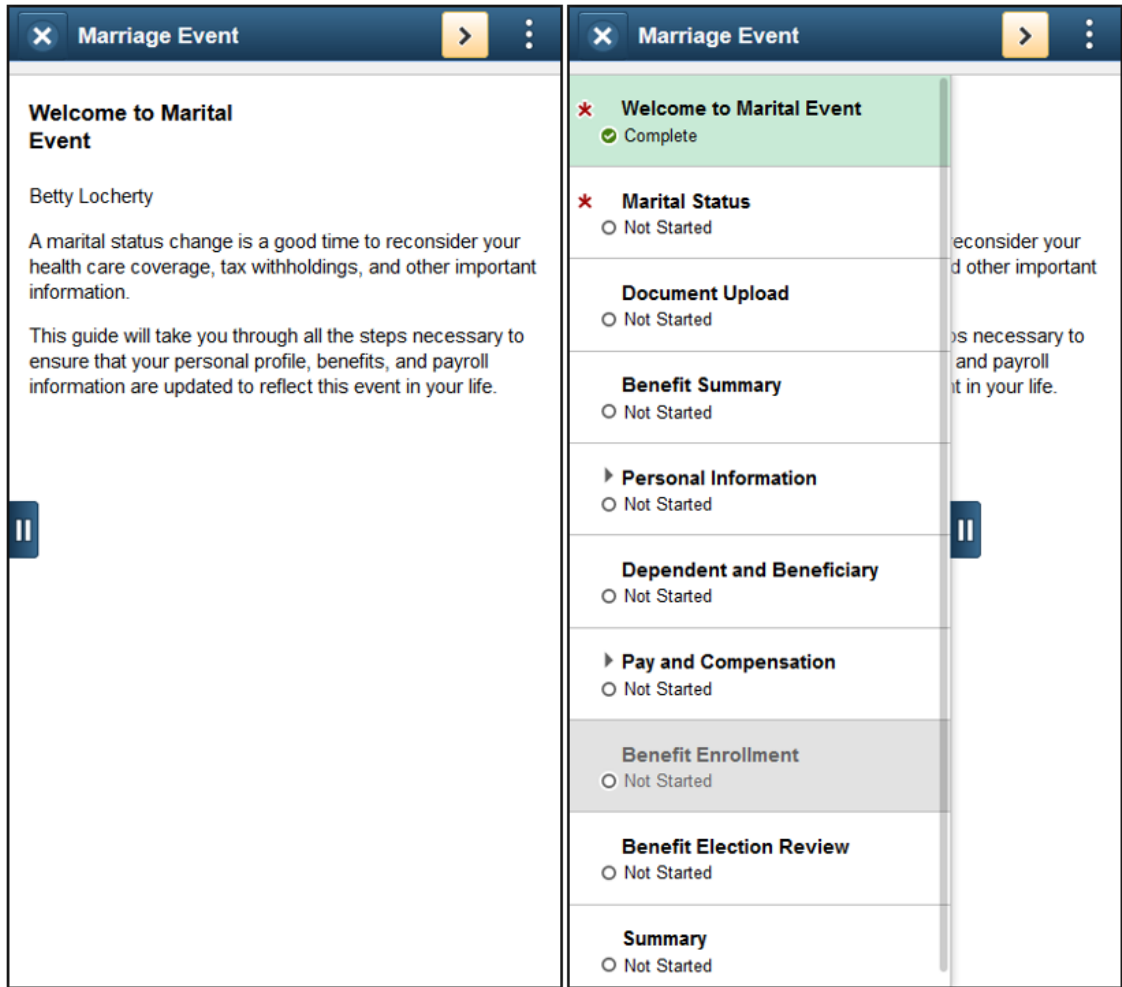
Marriage Event

Welcome to Marital Event

Betty Locherty

A marital status change is a good time to reconsider your health care coverage, tax withholdings, and other important information.

This guide will take you through all the steps necessary to ensure that your personal profile, benefits, and payroll information are updated to reflect this event in your life.

Marriage Event

* Welcome to Marital Event
Complete

* Marital Status
Not Started

Document Upload
Not Started

Benefit Summary
Not Started

Personal Information
Not Started

Dependent and Beneficiary
Not Started

Pay and Compensation
Not Started

Benefit Enrollment
Not Started

Benefit Election Review
Not Started

Summary
Not Started

reconsider your
d other important

os necessary to
and payroll
it in your life.